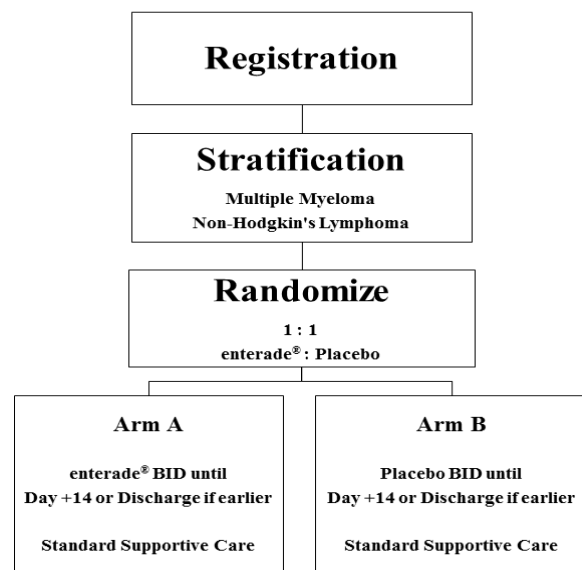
Registration

Stratification

Multiple Myeloma
Non-Hodgkin's Lymphoma

Randomize

1 : 1
enterade® : Placebo

Arm A

enterade® BID until
Day +14 or Discharge if earlier

Standard Supportive Care

Arm B

Placebo BID until
Day +14 or Discharge if earlier

Standard Supportive Care